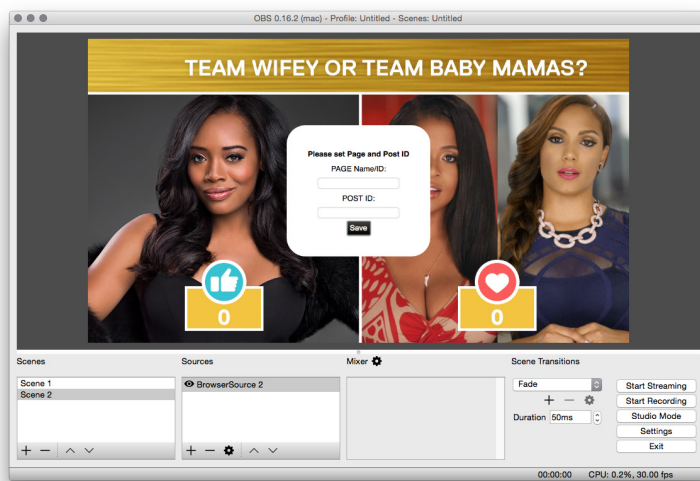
OBS 0.16.2 (mac) - Profile: Untitled - Scenes: Untitled

TEAM WIFEY OR TEAM BABY MAMAS?

Please set Page and Post ID

PAGE Name/ID:

POST ID:

Save

0

0

Scenes

Scene 1

Scene 2

Sources

BrowserSource 2

Mixer

Scene Transitions

Fade

Duration 50ms

Start Streaming

Start Recording

Studio Mode

Settings

Exit

00:00:00 CPU: 0.2%, 30.00 fps